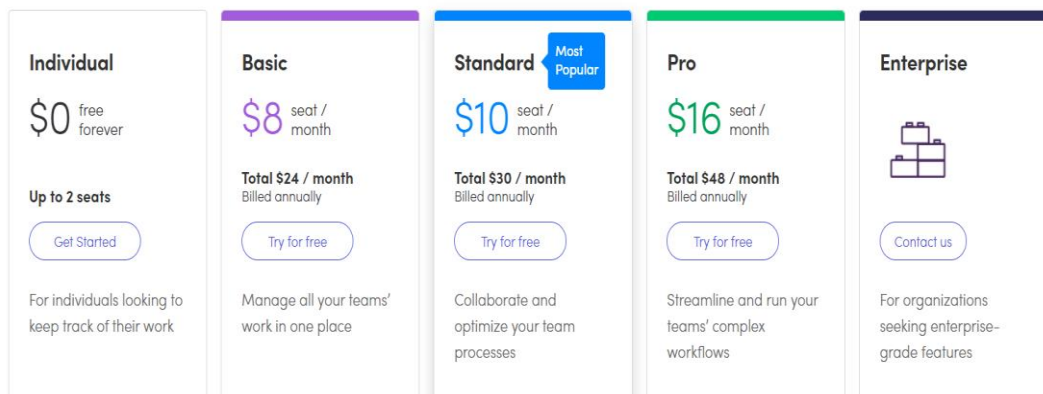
Individual

\$0 free forever

Up to 2 seats

Get Started

For individuals looking to keep track of their work

Basic

\$8 seat / month

Total \$24 / month
Billed annually

Try for free

Manage all your teams' work in one place

Standard

Most Popular

\$10 seat / month

Total \$30 / month
Billed annually

Try for free

Collaborate and optimize your team processes

Pro

\$16 seat / month

Total \$48 / month
Billed annually

Try for free

Streamline and run your teams' complex workflows

Enterprise

Contact us

For organizations seeking enterprise-grade features